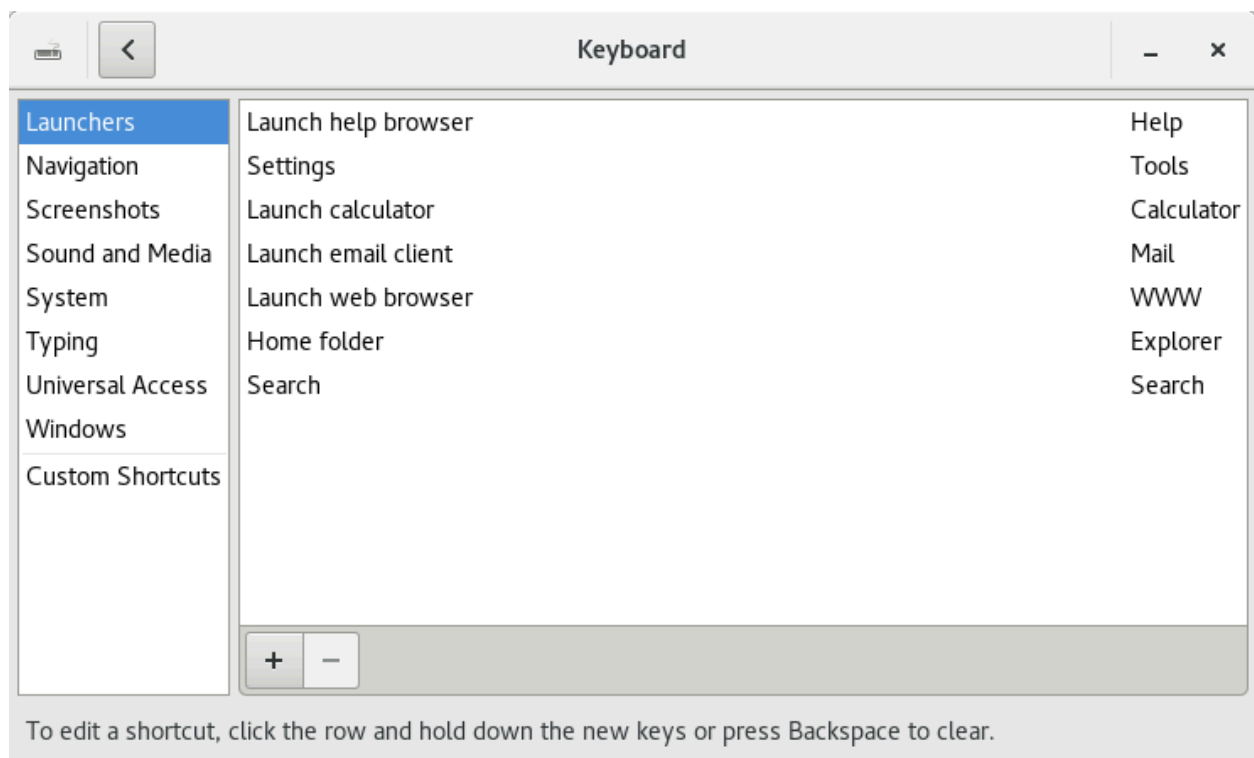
<

Keyboard

_ ×

Launchers
Navigation
Screenshots
Sound and Media
System
Typing
Universal Access
Windows
Custom Shortcuts

| | |
|---|---|
| Launch help browser | Help |
| Settings | Tools |
| Launch calculator | Calculator |
| Launch email client | Mail |
| Launch web browser | WWW |
| Home folder | Explorer |
| Search | Search |

+ −

To edit a shortcut, click the row and hold down the new keys or press Backspace to clear.